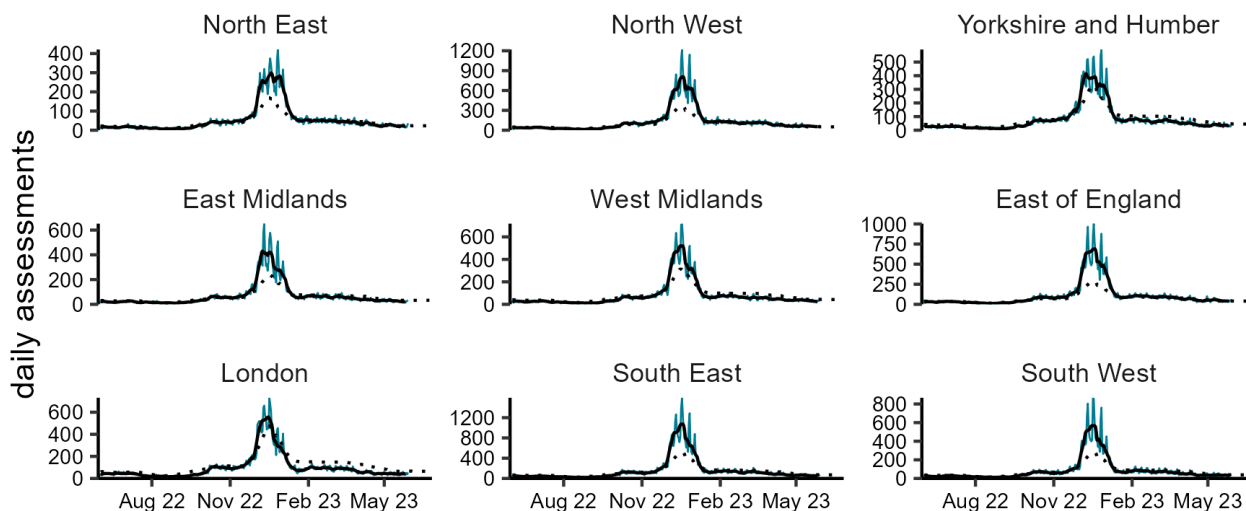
daily assessments

North East
400
300
200
100
0

North West
1200
900
600
300
0

Yorkshire and Humber
500
400
300
200
100
0

East Midlands
600
400
200
0

West Midlands
600
400
200
0

East of England
1000
750
500
250
0

London
600
400
200
0
Aug 22 Nov 22 Feb 23 May 23

South East
1200
800
400
0
Aug 22 Nov 22 Feb 23 May 23

South West
800
600
400
200
0
Aug 22 Nov 22 Feb 23 May 23